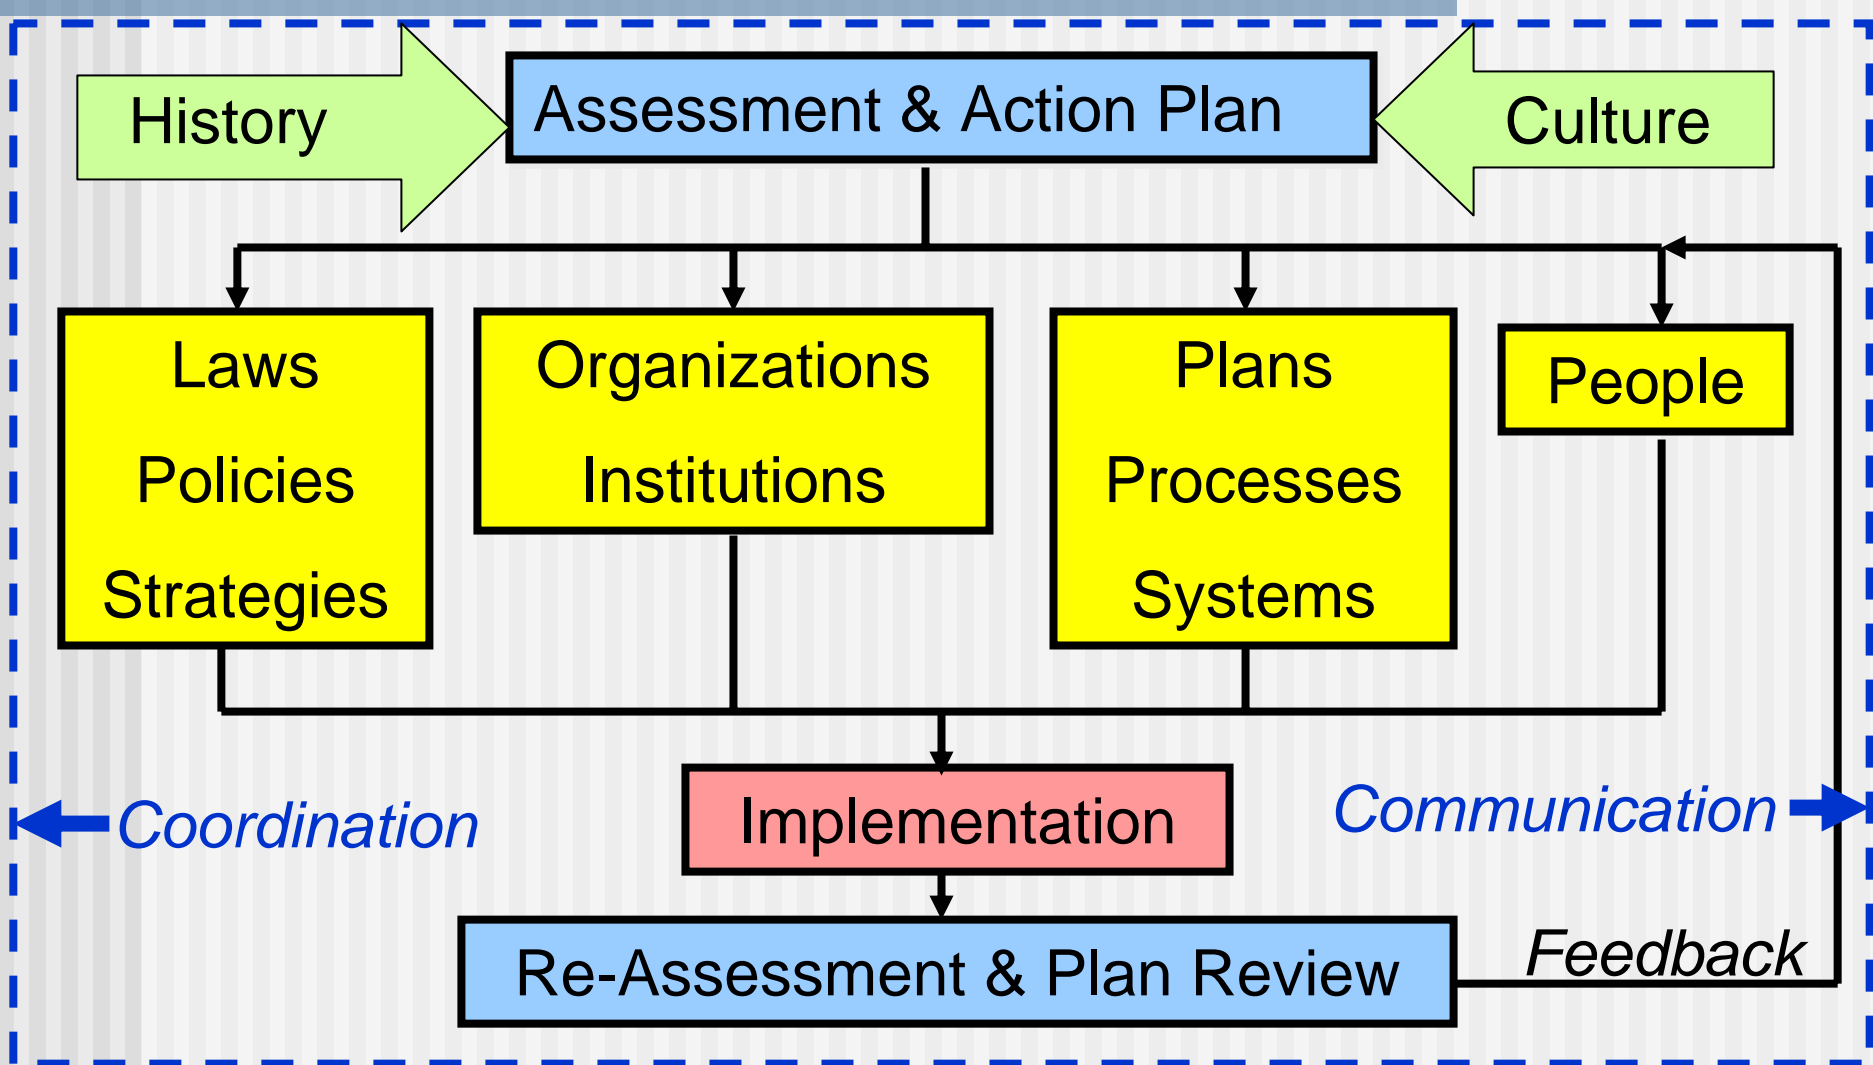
History

Assessment & Action Plan

Culture

Laws

Policies

Strategies

Organizations

Institutions

Plans

Processes

Systems

People

Coordination

Implementation

Communication

Re-Assessment & Plan Review

Feedback